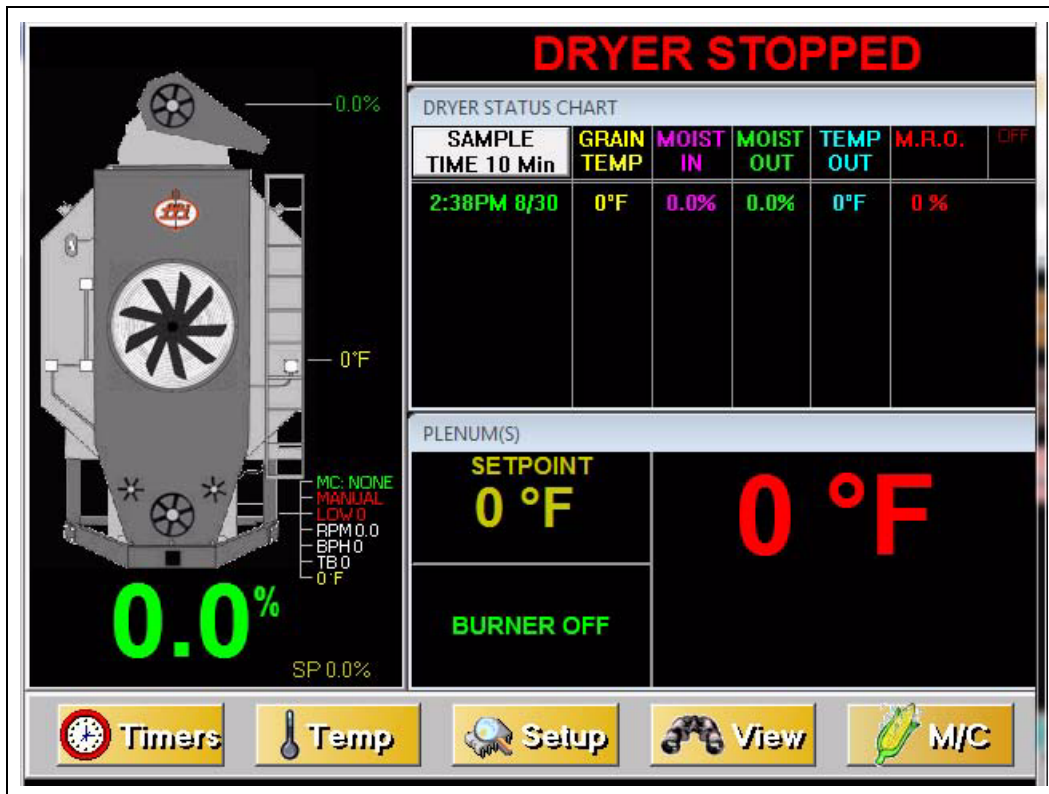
0.0%

0°F

MC: NONE
MANUAL
LOW 0
RPM 0.0
BPH 0
TB 0
0°F

0.0%

SP 0.0%

DRYER STOPPED

DRYER STATUS CHART

| SAMPLE TIME 10 Min | GRAIN TEMP | MOIST IN | MOIST OUT | TEMP OUT | M.R.O. | OFF |
|---|---|---|---|---|---|---|
| 2:38PM 8/30 | 0°F | 0.0% | 0.0% | 0°F | 0 % | |

PLENUM(S)

SETPOINT
0 °F

0 °F

BURNER OFF

Timers Temp Setup View M/C